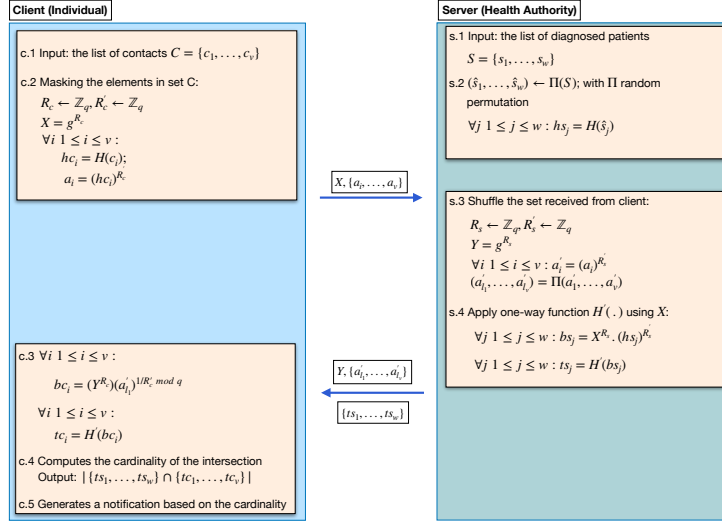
Client (Individual)

c.1 Input: the list of contacts $C = \{c_1, \ldots, c_v\}$

c.2 Masking the elements in set C:
$R_c \leftarrow \mathbb{Z}_q, R_c^{'} \leftarrow \mathbb{Z}_q$
$X = g^{R_c}$
$\forall i \; 1 \leq i \leq v:$
$hc_i = H(c_i);$
$a_i = (hc_i)^{R_c}$

$X, \{a_i, \ldots, a_v\}$

Server (Health Authority)

s.1 Input: the list of diagnosed patients
$S = \{s_1, \ldots, s_w\}$

s.2 $(\hat{s}_1, \ldots, \hat{s}_w) \leftarrow \Pi(S)$; with $\Pi$ random permutation
$\forall j \; 1 \leq j \leq w : hs_j = H(\hat{s}_j)$

s.3 Shuffle the set received from client:
$R_s \leftarrow \mathbb{Z}_q, R_s^{'} \leftarrow \mathbb{Z}_q$
$Y = g^{R_s}$
$\forall i \; 1 \leq i \leq v : a_i^{'} = (a_i)^{R_s}$
$(a_{i_1}^{'}, \ldots, a_{i_v}^{'}) = \Pi(a_1^{'}, \ldots, a_v^{'})$

s.4 Apply one-way function $H^{'}(.)$ using $X$:
$\forall j \; 1 \leq j \leq w : bs_j = X^{R_s}.(hs_j)^{R_s^{'}}$
$\forall j \; 1 \leq j \leq w : ts_j = H^{'}(bs_j)$

$Y, \{a_{i_1}^{'}, \ldots, a_{i_v}^{'}\}$

$\{ts_1, \ldots, ts_w\}$

c.3 $\forall i \; 1 \leq i \leq v :$
$bc_i = (Y^{R_c})(a_{i_1}^{'})^{1/R_c^{'} \bmod q}$
$\forall i \; 1 \leq i \leq v :$
$tc_i = H^{'}(bc_i)$

c.4 Computes the cardinality of the intersection
Output: $|\{ts_1, \ldots, ts_w\} \cap \{tc_1, \ldots, tc_v\}|$

c.5 Generates a notification based on the cardinality